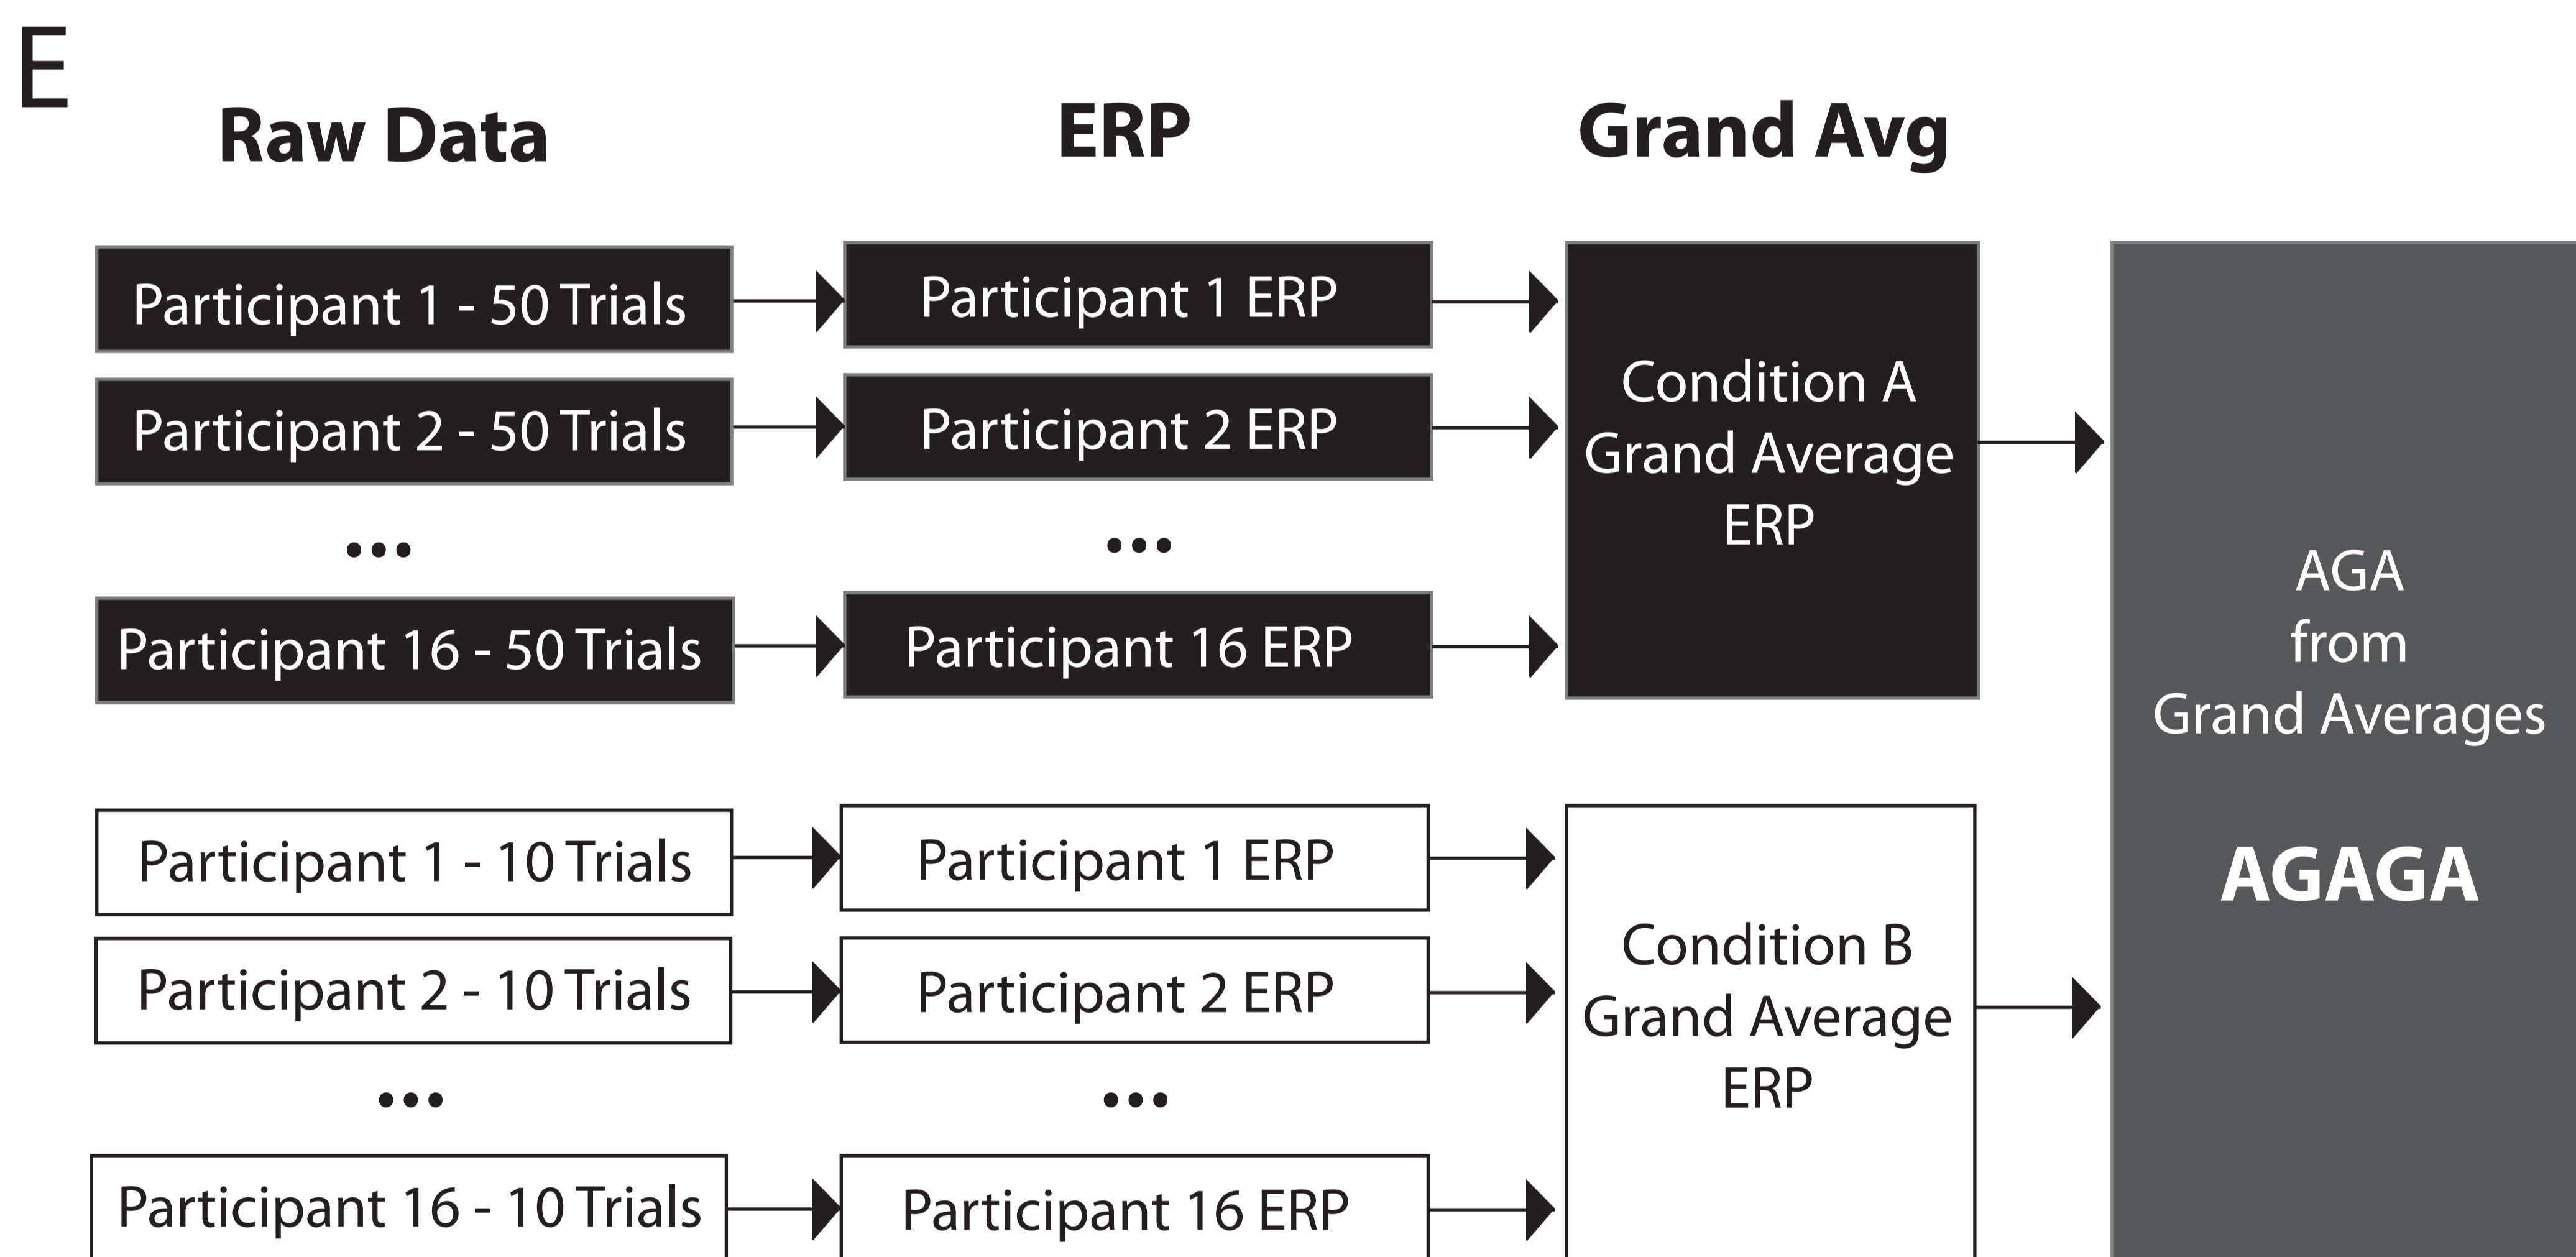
E

Raw Data

ERP

Grand Avg

Participant 1 - 50 Trials

Participant 2 - 50 Trials

...

Participant 16 - 50 Trials

Participant 1 ERP

Participant 2 ERP

...

Participant 16 ERP

Condition A Grand Average ERP

AGA from Grand Averages

AGAGA

Participant 1 - 10 Trials

Participant 2 - 10 Trials

...

Participant 16 - 10 Trials

Participant 1 ERP

Participant 2 ERP

...

Participant 16 ERP

Condition B Grand Average ERP